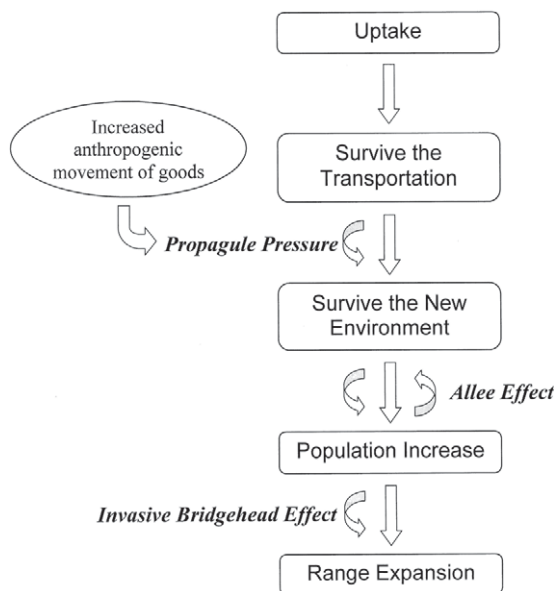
Uptake

Increased anthropogenic movement of goods

Survive the Transportation

Propagule Pressure

Survive the New Environment

Allee Effect

Population Increase

Invasive Bridgehead Effect

Range Expansion